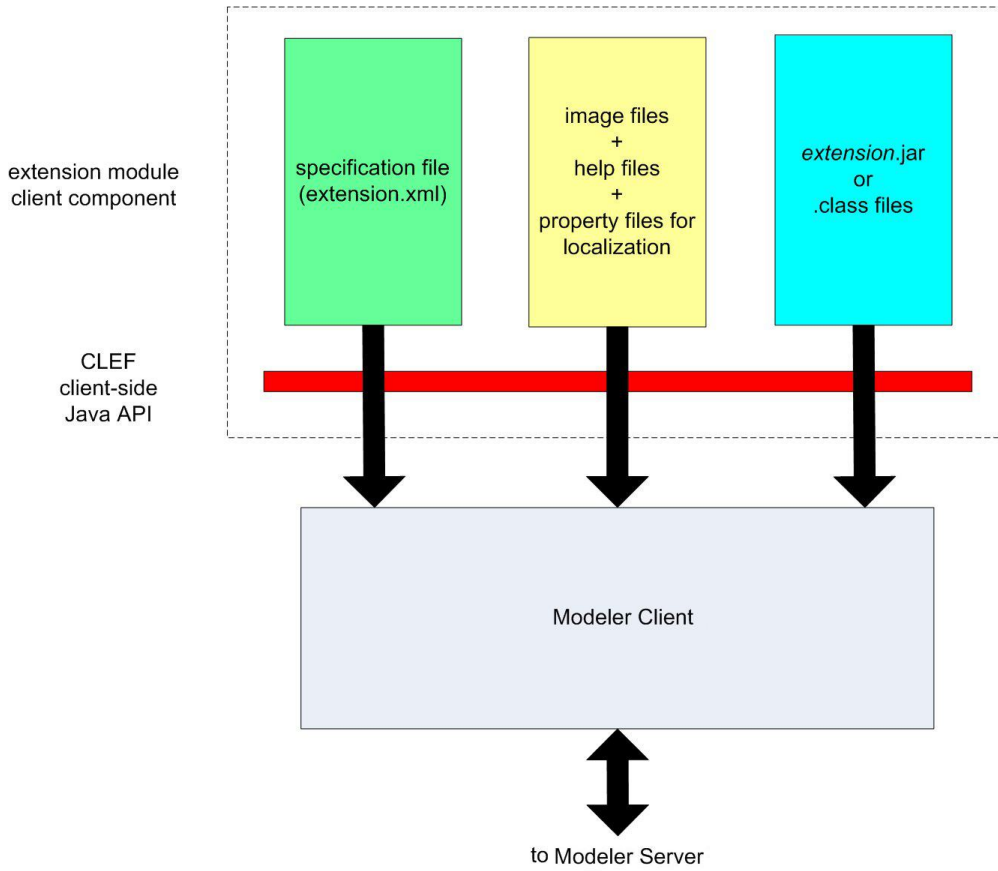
extension module client component

specification file (extension.xml)

image files
+
help files
+
property files for localization

extension.jar
or
.class files

CLEF client-side Java API

Modeler Client

to Modeler Server